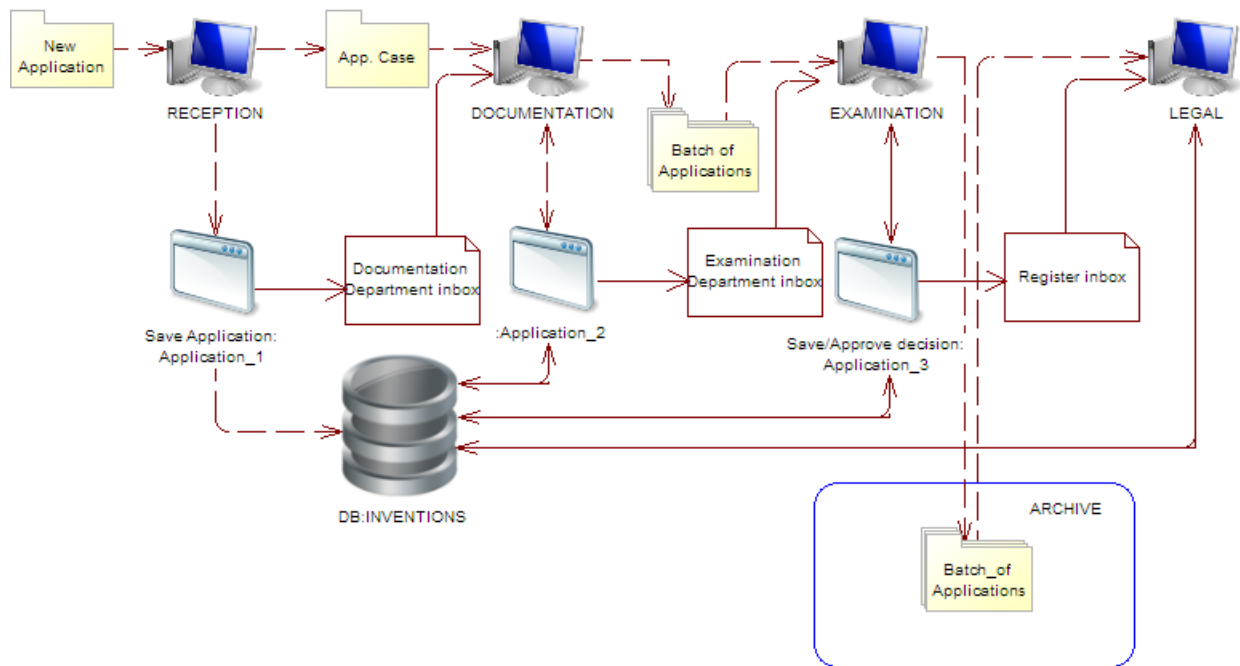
New Application

RECEPTION

App. Case

DOCUMENTATION

Batch of Applications

EXAMINATION

LEGAL

Save Application: Application_1

Documentation Department inbox

:Application_2

Examination Department inbox

Save/Approve decision: Application_3

Register inbox

DB:INVENTIONS

ARCHIVE

Batch_of Applications